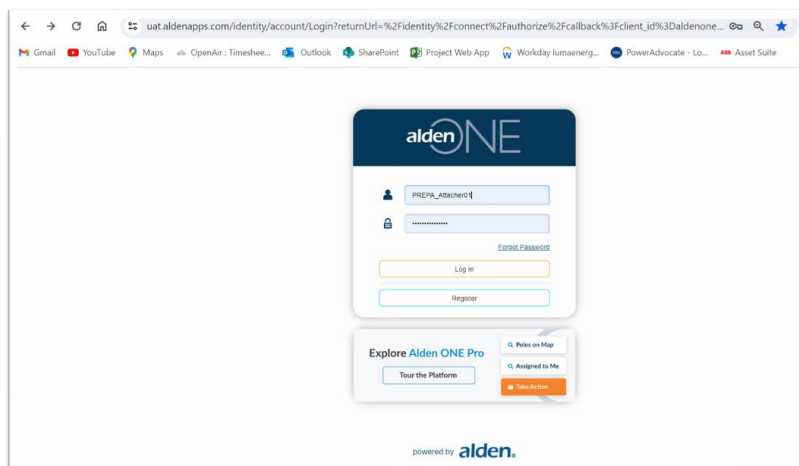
uat.aldenapps.com/identity/account/Login?returnUrl=%2Fidentity%2Fconnect%2Fauthorize%2Fcallback%3Fclient_id%3Daldenone...

Gmail YouTube Maps OpenAir : Timeshee... Outlook SharePoint Project Web App Workday lumaenerg... PowerAdvocate - Lo... Asset Suite

alden ONE

PREPA_Attacher01

Forgot Password

Log In

Register

Explore Alden ONE Pro

Tour the Platform

Poles on Map

Assigned to Me

Take Action

powered by alden.